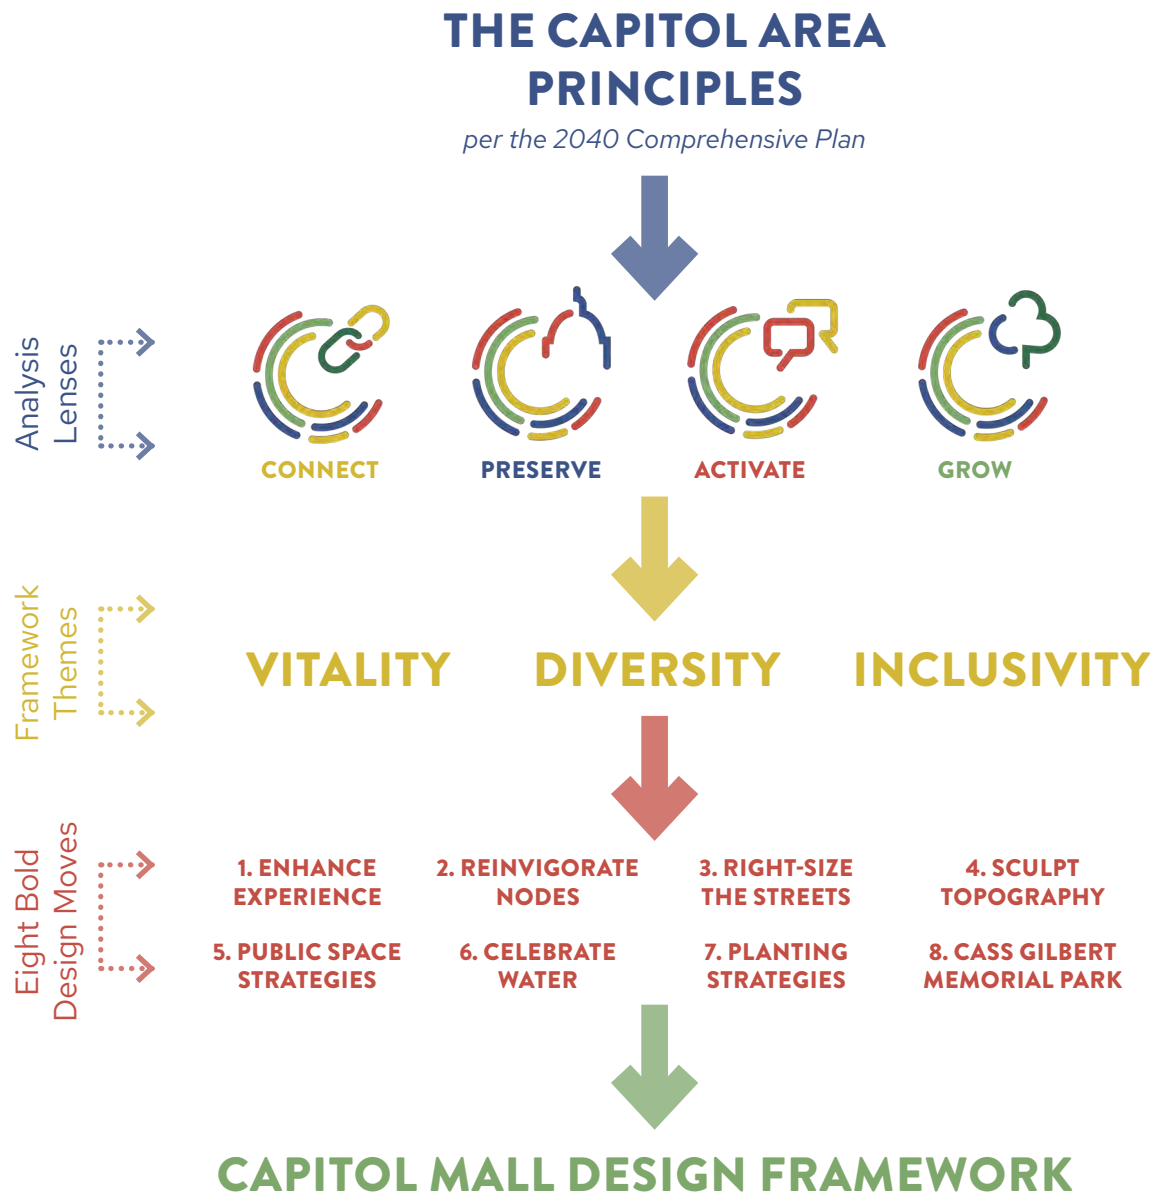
THE CAPITOL AREA PRINCIPLES

per the 2040 Comprehensive Plan

Analysis Lenses

CONNECT

PRESERVE

ACTIVATE

GROW

Framework Themes

VITALITY

DIVERSITY

INCLUSIVITY

Eight Bold Design Moves

1. ENHANCE EXPERIENCE

2. REINVIGORATE NODES

3. RIGHT-SIZE THE STREETS

4. SCULPT TOPOGRAPHY

5. PUBLIC SPACE STRATEGIES

6. CELEBRATE WATER

7. PLANTING STRATEGIES

8. CASS GILBERT MEMORIAL PARK

CAPITOL MALL DESIGN FRAMEWORK